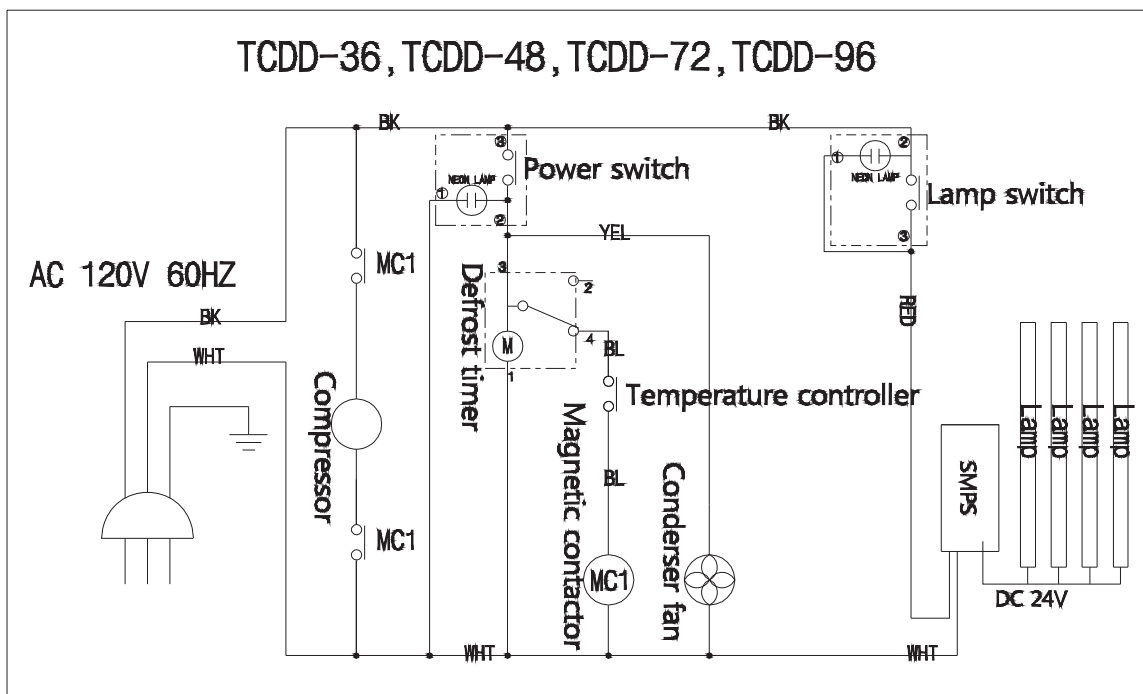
TCDD-36, TCDD-48, TCDD-72, TCDD-96

BK

BK

③

Power switch

①

NEON LAMP

②

YEL

②

①

NEON LAMP

Lamp switch

③

AC 120V 60HZ

MC1

3

2

Defrost timer

M

4

BL

1

BK

WHT

RED

Compressor

Temperature controller

Magnetic contactor

BL

Condenser fan

MC1

MC1

SMPS

Lamp

Lamp

Lamp

Lamp

DC 24V

WHT

WHT